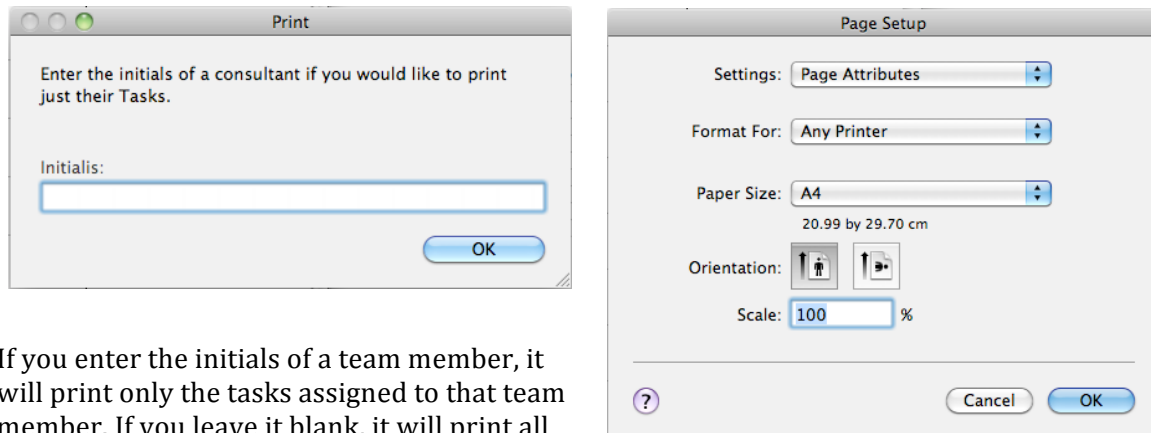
Print

Enter the initials of a consultant if you would like to print just their Tasks.

Initialis:

OK

If you enter the initials of a team member, it will print only the tasks assigned to that team member. If you leave it blank, it will print all

Page Setup

Settings: Page Attributes

Format For: Any Printer

Paper Size: A4

20.99 by 29.70 cm

Orientation:

Scale: 100 %

?

Cancel

OK